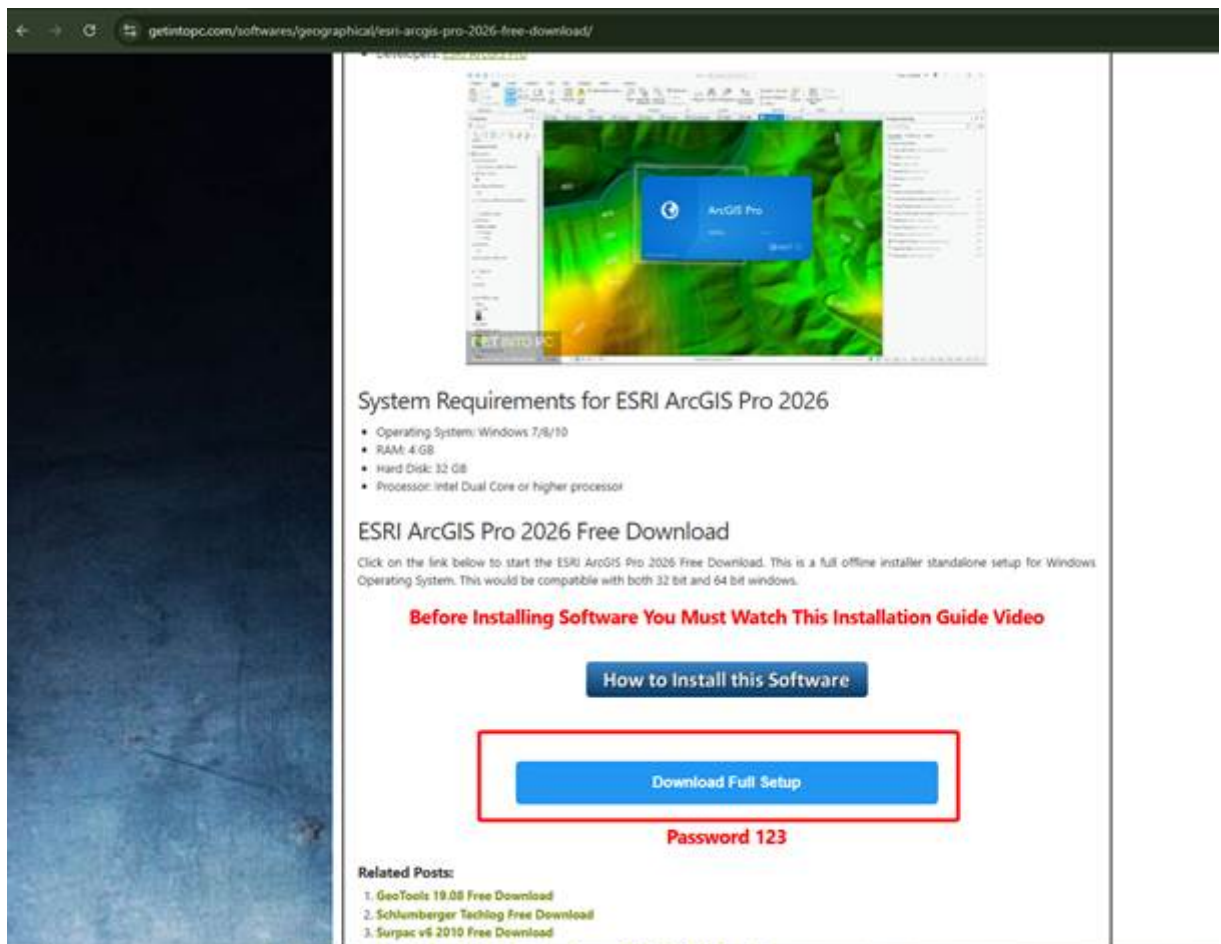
getintopc.com/softwares/geographical/esri-arcgis-pro-2026-free-download/

• Developers: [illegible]

ArcGIS Pro

GET INTO PC

System Requirements for ESRI ArcGIS Pro 2026

• Operating System: Windows 7/8/10
• RAM: 4 GB
• Hard Disk: 32 GB
• Processor: Intel Dual Core or higher processor

ESRI ArcGIS Pro 2026 Free Download

Click on the link below to start the ESRI ArcGIS Pro 2026 Free Download. This is a full offline installer standalone setup for Windows Operating System. This would be compatible with both 32 bit and 64 bit windows.

Before Installing Software You Must Watch This Installation Guide Video

How to Install this Software

Download Full Setup

Password 123

Related Posts:

1. GeoTools 19.08 Free Download
2. Schlumberger Techlog Free Download
3. Surpac v6 2010 Free Download